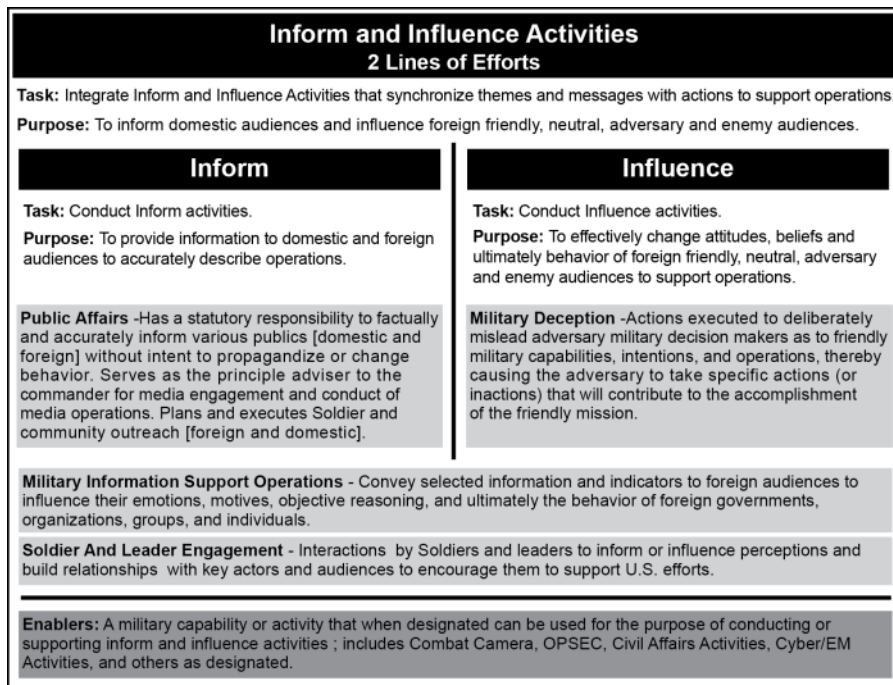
Inform and Influence Activities
2 Lines of Efforts

Task: Integrate Inform and Influence Activities that synchronize themes and messages with actions to support operations

Purpose: To inform domestic audiences and influence foreign friendly, neutral, adversary and enemy audiences.

Inform

Task: Conduct Inform activities.

Purpose: To provide information to domestic and foreign audiences to accurately describe operations.

Public Affairs -Has a statutory responsibility to factually and accurately inform various publics [domestic and foreign] without intent to propagandize or change behavior. Serves as the principle adviser to the commander for media engagement and conduct of media operations. Plans and executes Soldier and community outreach [foreign and domestic].

Influence

Task: Conduct Influence activities.

Purpose: To effectively change attitudes, beliefs and ultimately behavior of foreign friendly, neutral, adversary and enemy audiences to support operations.

Military Deception -Actions executed to deliberately mislead adversary military decision makers as to friendly military capabilities, intentions, and operations, thereby causing the adversary to take specific actions (or inactions) that will contribute to the accomplishment of the friendly mission.

Military Information Support Operations - Convey selected information and indicators to foreign audiences to influence their emotions, motives, objective reasoning, and ultimately the behavior of foreign governments, organizations, groups, and individuals.

Soldier And Leader Engagement - Interactions by Soldiers and leaders to inform or influence perceptions and build relationships with key actors and audiences to encourage them to support U.S. efforts.

Enablers: A military capability or activity that when designated can be used for the purpose of conducting or supporting inform and influence activities ; includes Combat Camera, OPSEC, Civil Affairs Activities, Cyber/EM Activities, and others as designated.